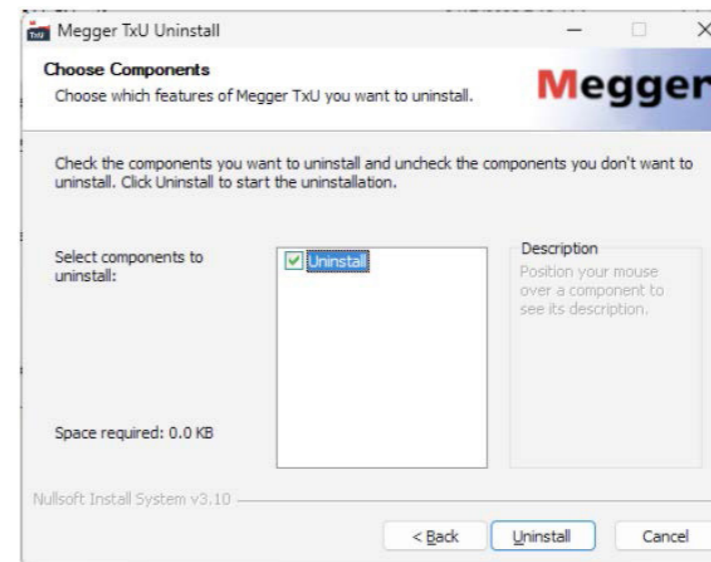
Megger TxU Uninstall

Choose Components
Choose which features of Megger TxU you want to uninstall.

Megger

Check the components you want to uninstall and uncheck the components you don't want to uninstall. Click Uninstall to start the uninstallation.

Select components to uninstall:

Uninstall

Description
Position your mouse over a component to see its description.

Space required: 0.0 KB

Nullsoft Install System v3.10

< Back
Uninstall
Cancel